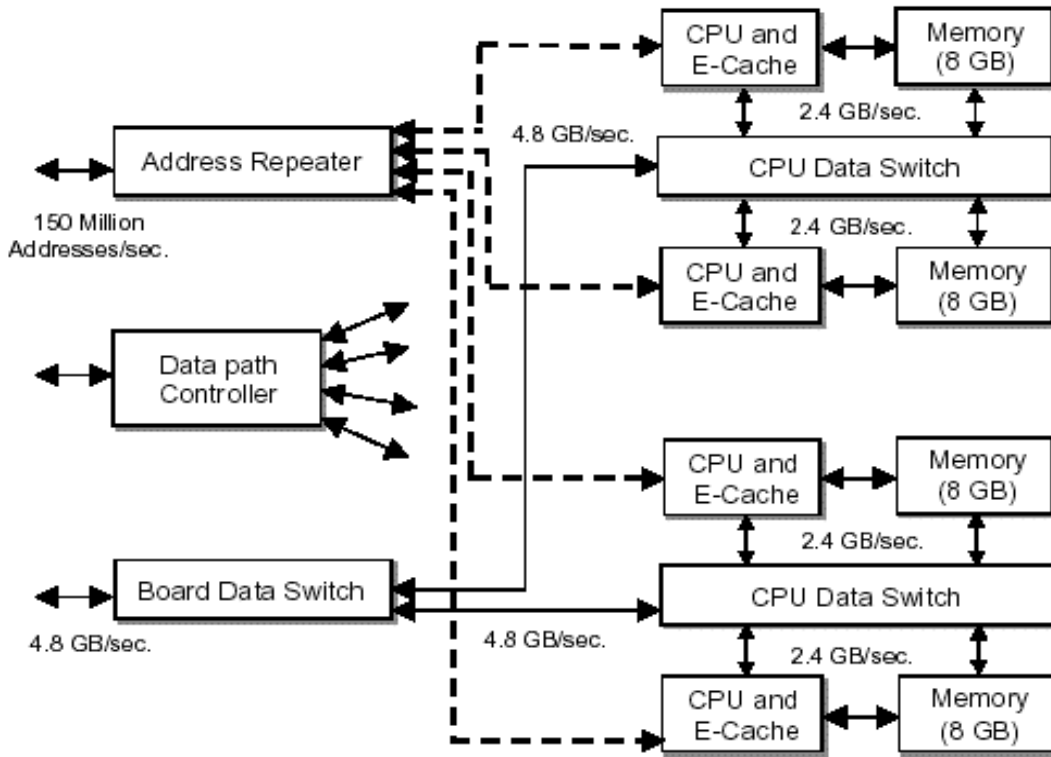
CPU and E-Cache

Memory (8 GB)

2.4 GB/sec.

4.8 GB/sec.

Address Repeater

CPU Data Switch

150 Million Addresses/sec.

2.4 GB/sec.

CPU and E-Cache

Memory (8 GB)

Data path Controller

CPU and E-Cache

Memory (8 GB)

2.4 GB/sec.

Board Data Switch

CPU Data Switch

4.8 GB/sec.

4.8 GB/sec.

2.4 GB/sec.

CPU and E-Cache

Memory (8 GB)